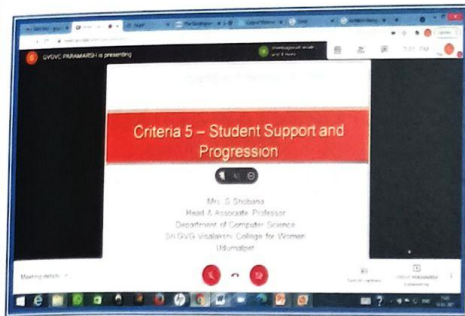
SVGVC PARAMARSH is presenting

Criteria 5 – Student Support and Progression

Mrs. S Shobana
Head & Associate Professor
Department of Computer Science
Sri GVG Visalakshi College for Women
Udumalpet

Meeting details